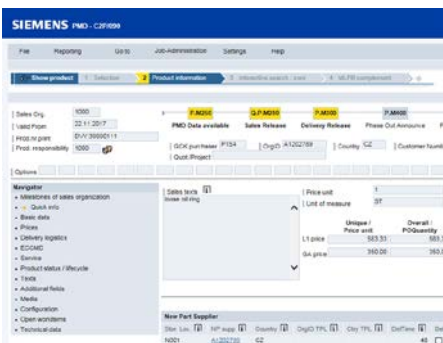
SIEMENS PMD - C2F/050

File Reporting Go to Job-Administration Settings Help

1 Show product 1 Selection 2 Product information 3 interactive search - item 4 MLFB complement

Sales Org. 1050
Valid From 22.11.2017
Prod.hr.point DVY:30000114
Prod. responsibility 1050

P.M250 Q.P.M250 P.M300 P.M400
PMD Data available Sales Release Delivery Release Phase Out Announce

GCK purchaser P154 OrgID A1202789 Country CZ Customer Numb
Quot./Project

Options

Navigator
• Milestones of sales organization
• Quick info
• Basic data
• Prices
• Delivery logistics
• ECCMC
• Service
• Product status / lifecycle
• Texts
• Additional fields
• Media
• Configuration
• Open workitems
• Technical data

Sales texts
loose rolling

Price unit 1
Unit of measure ST

| | Unique / Price unit | Overall / POQuantity |
|---|---|---|
| L1 price | 583.33 | 583. |
| G4 price | 350.00 | 350. |

New Part Supplier
Stor. Loc. NP supp Country OrgID TPL Cty TPL DelTime De
N001 A1202790 CZ 40